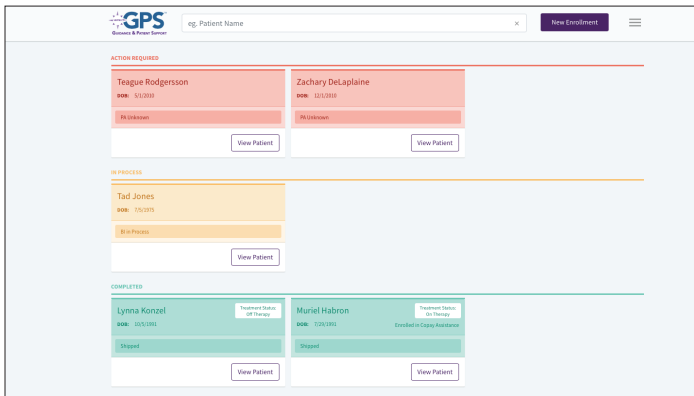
GPS
Guidance & Patient Support

eg. Patient Name ×

New Enrollment

ACTION REQUIRED

Teague Rodgersson
DOB: 5/1/2010
PA Unknown
View Patient

Zachary DeLaplaine
DOB: 12/1/2010
PA Unknown
View Patient

IN PROCESS

Tad Jones
DOB: 7/5/1975
BI in Process
View Patient

COMPLETED

Lynna Konzel
Treatment Status: Off Therapy
DOB: 10/5/1991
Shipped
View Patient

Muriel Habron
Treatment Status: On Therapy
DOB: 7/20/1991
Enrolled in Copay Assistance
Shipped
View Patient